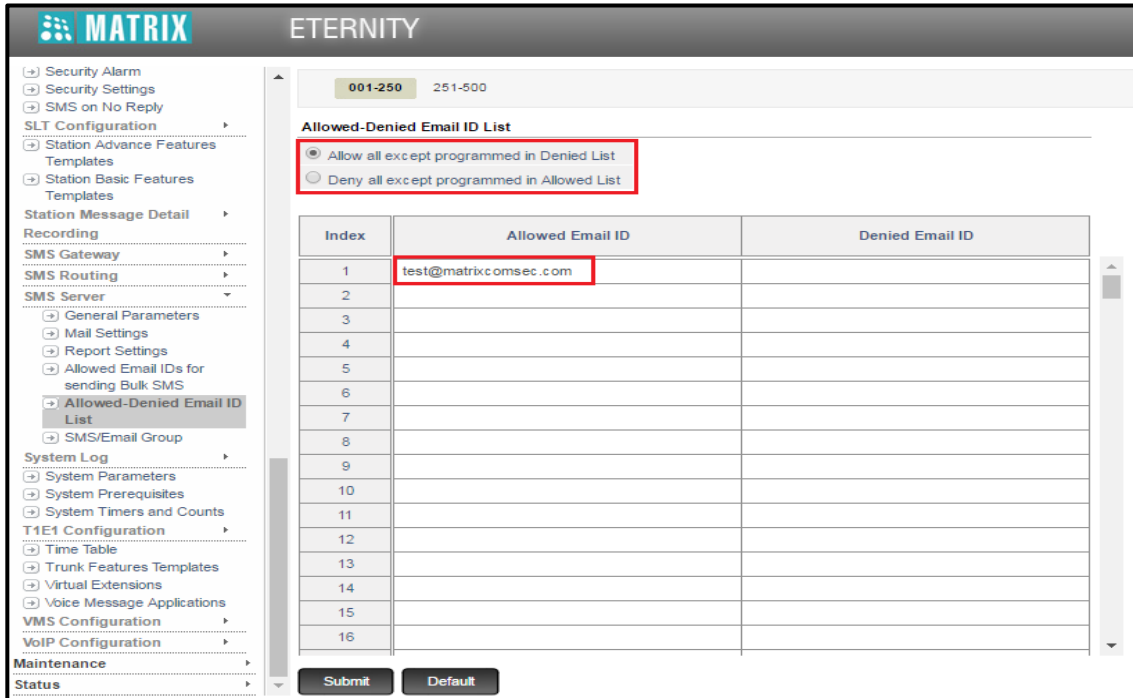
MATRIX ETERNITY

Security Alarm
Security Settings
SMS on No Reply
SLT Configuration
Station Advance Features Templates
Station Basic Features Templates
Station Message Detail Recording
SMS Gateway
SMS Routing
SMS Server
General Parameters
Mail Settings
Report Settings
Allowed Email IDs for sending Bulk SMS
Allowed-Denied Email ID List
SMS/Email Group
System Log
System Parameters
System Prerequisites
System Timers and Counts
T1E1 Configuration
Time Table
Trunk Features Templates
Virtual Extensions
Voice Message Applications
VMS Configuration
VoIP Configuration
Maintenance
Status

001-250 251-500

Allowed-Denied Email ID List

Allow all except programmed in Denied List
Deny all except programmed in Allowed List

| Index | Allowed Email ID | Denied Email ID |
|---|---|---|
| 1 | test@matrixcomsec.com | |
| 2 | | |
| 3 | | |
| 4 | | |
| 5 | | |
| 6 | | |
| 7 | | |
| 8 | | |
| 9 | | |
| 10 | | |
| 11 | | |
| 12 | | |
| 13 | | |
| 14 | | |
| 15 | | |
| 16 | | |

Submit Default